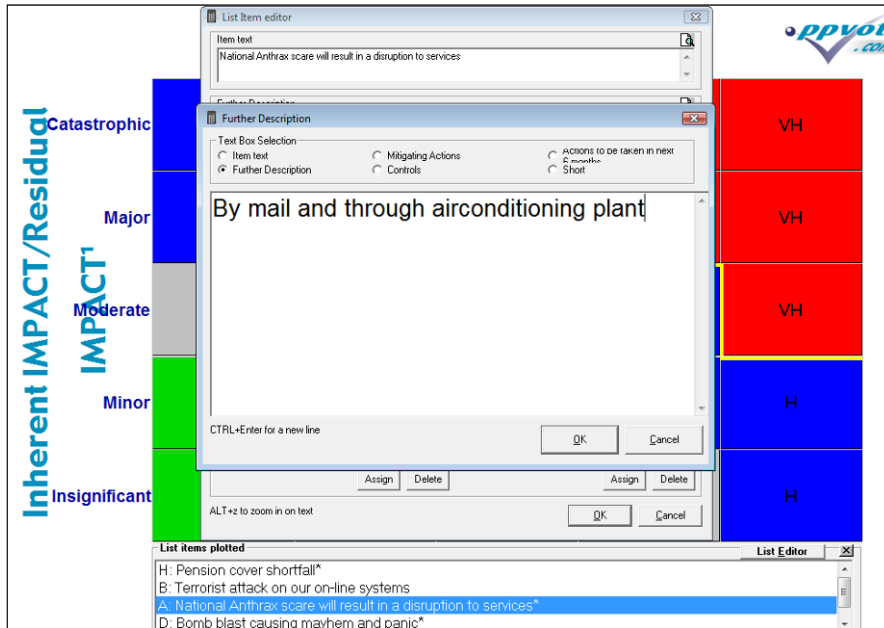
List Item editor

Item text

National Anthrax scare will result in a disruption to services

Further Description

Further Description

Text Box Selection

Item text

Mitigating Actions

Actions to be taken in next 6 months

Further Description

Controls

Short

By mail and through airconditioning plant

CTRL+Enter for a new line

OK

Cancel

Assign

Delete

Assign

Delete

ALT+z to zoom in on text

OK

Cancel

ppvot
.co

Inherent IMPACT/Residual IMPACT¹

Catastrophic

Major

Moderate

Minor

Insignificant

VH

VH

VH

H

H

List items plotted

List Editor

H: Pension cover shortfall*

B: Terrorist attack on our on-line systems

A: National Anthrax scare will result in a disruption to services*

D: Bomb blast causing mayhem and panic*